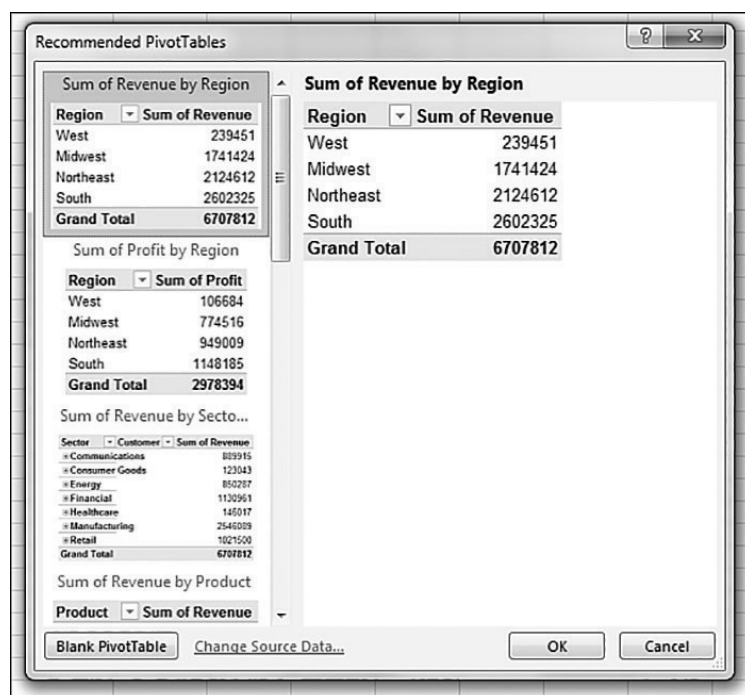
Recommended PivotTables

Sum of Revenue by Region

| Region | Sum of Revenue |
|---|---|
| West | 239451 |
| Midwest | 1741424 |
| Northeast | 2124612 |
| South | 2602325 |
| Grand Total | 6707812 |

Sum of Profit by Region

| Region | Sum of Profit |
|---|---|
| West | 106684 |
| Midwest | 774516 |
| Northeast | 949009 |
| South | 1148185 |
| Grand Total | 2978394 |

Sum of Revenue by Secto...

| Sector | Customer | Sum of Revenue |
|---|---|---|
| Communications | | 889915 |
| Consumer Goods | | 123043 |
| Energy | | 850287 |
| Financial | | 1130961 |
| Healthcare | | 146017 |
| Manufacturing | | 2546089 |
| Retail | | 1021500 |
| Grand Total | | 6707812 |

Sum of Revenue by Product

| Product | Sum of Revenue |
|---|---|

Sum of Revenue by Region

| Region | Sum of Revenue |
|---|---|
| West | 239451 |
| Midwest | 1741424 |
| Northeast | 2124612 |
| South | 2602325 |
| Grand Total | 6707812 |

Blank PivotTable Change Source Data... OK Cancel